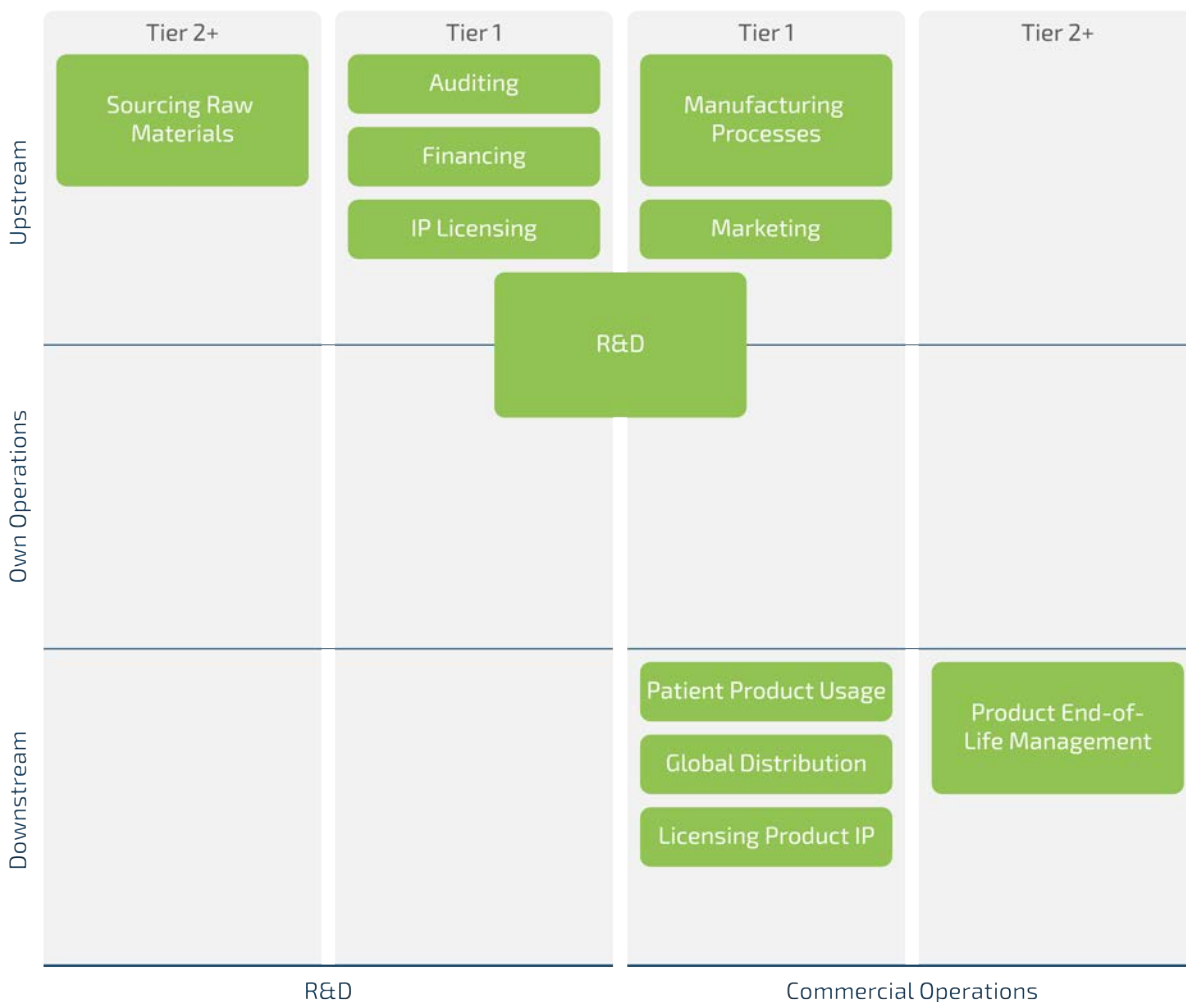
Tier 2+

Tier 1

Tier 1

Tier 2+

Upstream

Sourcing Raw Materials

Auditing

Financing

IP Licensing

Manufacturing Processes

Marketing

R&D

Own Operations

Downstream

Patient Product Usage

Global Distribution

Licensing Product IP

Product End-of-Life Management

R&D

Commercial Operations